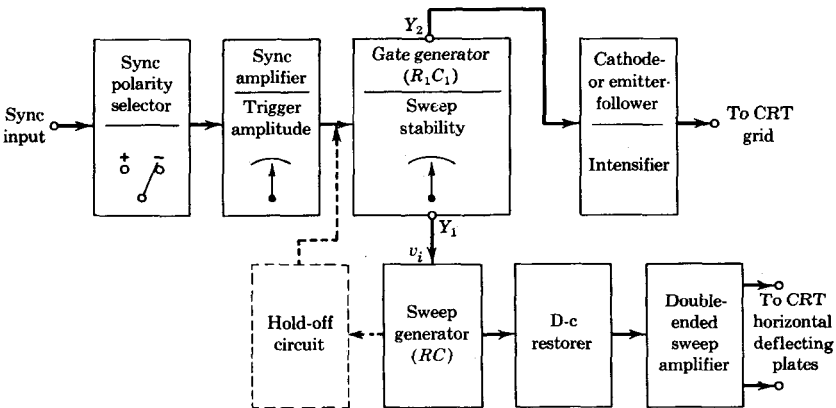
Sync input

Sync polarity selector

+ −

Sync amplifier

Trigger amplitude

$Y_2$

Gate generator $(R_1C_1)$

Sweep stability

$Y_1$

$v_i$

Cathode- or emitter-follower

Intensifier

To CRT grid

Hold-off circuit

Sweep generator $(RC)$

D-c restorer

Double-ended sweep amplifier

To CRT horizontal deflecting plates